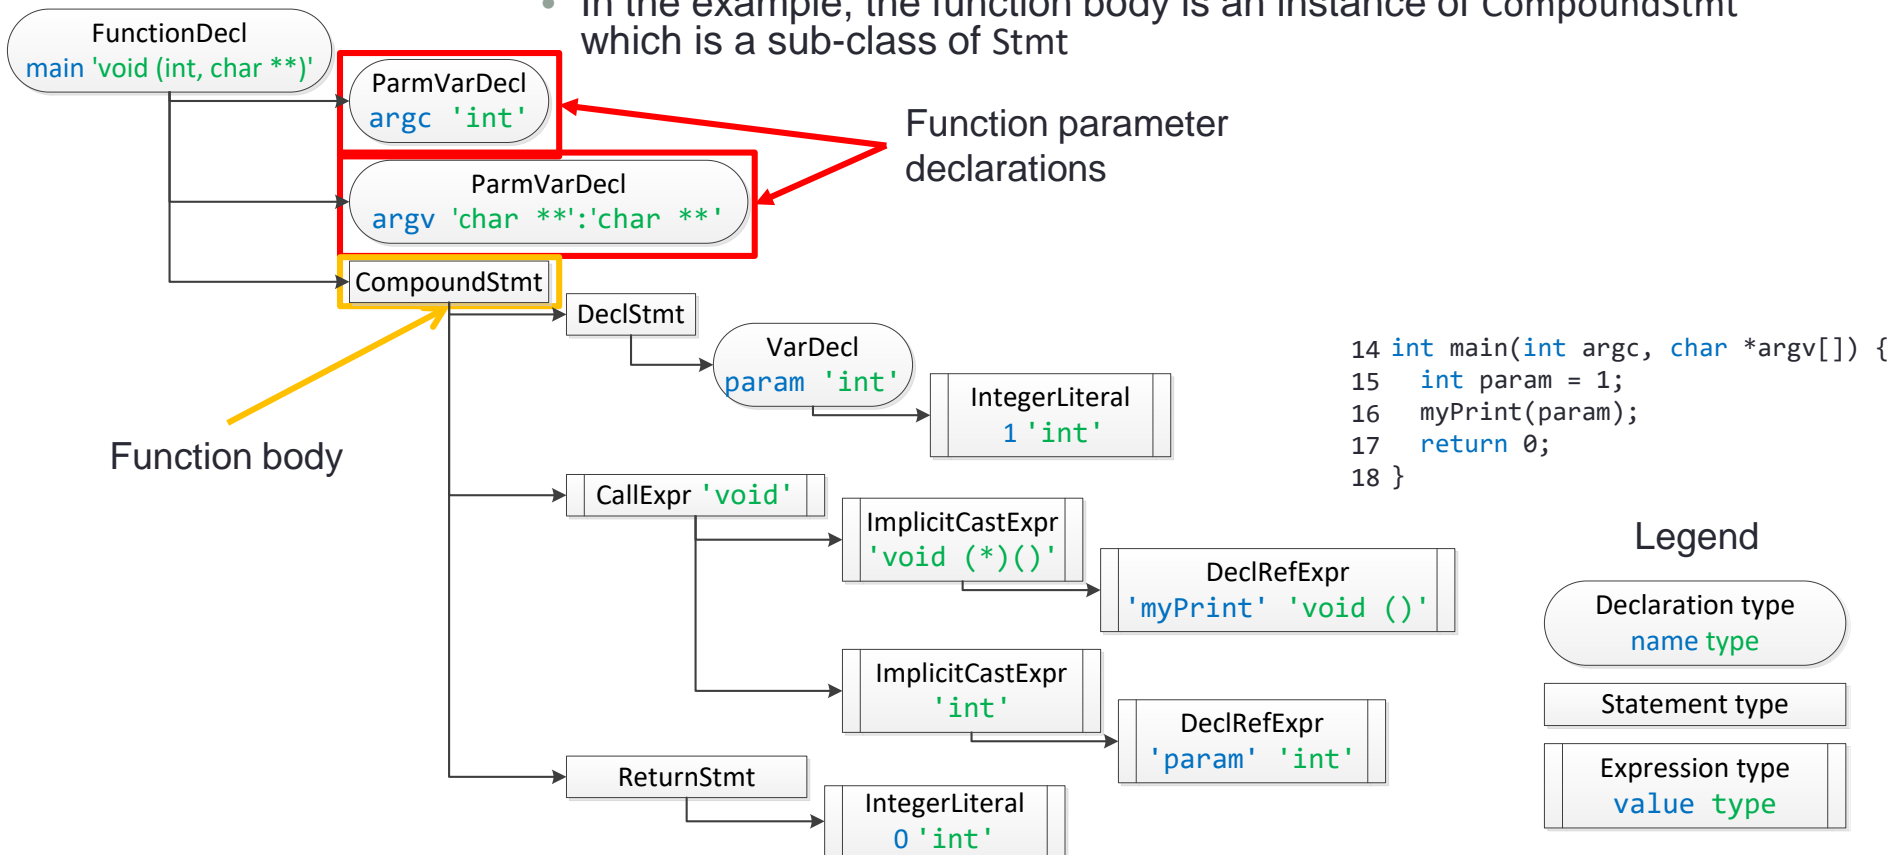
• In the example, the function body is an instance of CompoundStmt which is a sub-class of Stmt

FunctionDecl
main 'void (int, char **)'

ParmVarDecl
argc 'int'

ParmVarDecl
argv 'char **':'char **'

Function parameter declarations

CompoundStmt

DeclStmt

VarDecl
param 'int'

IntegerLiteral
1 'int'

Function body

CallExpr 'void'

ImplicitCastExpr
'void (*)()'

DeclRefExpr
'myPrint' 'void ()'

ImplicitCastExpr
'int'

DeclRefExpr
'param' 'int'

ReturnStmt

IntegerLiteral
0 'int'

14 int main(int argc, char *argv[]) {
15   int param = 1;
16   myPrint(param);
17   return 0;
18 }

Legend

Declaration type
name type

Statement type

Expression type
value type